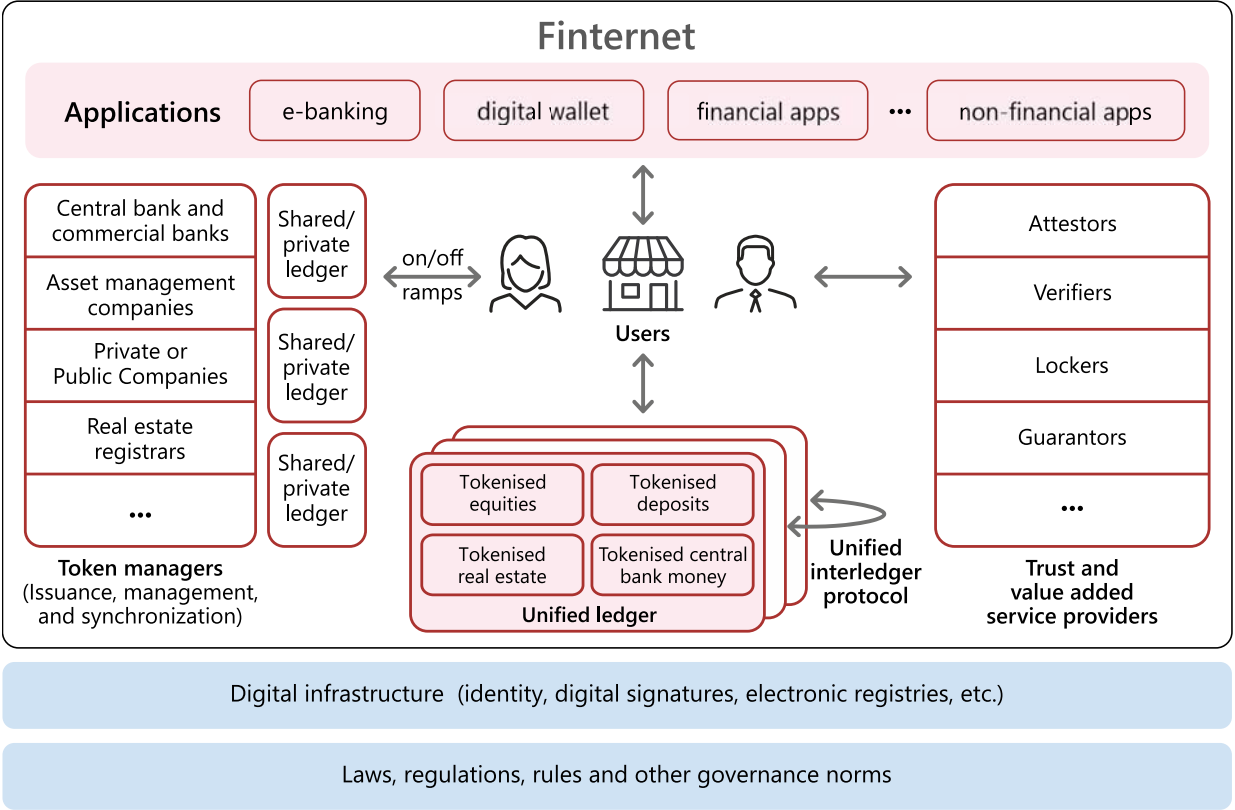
Finternet

Applications | e-banking | digital wallet | financial apps | ... | non-financial apps

Central bank and commercial banks

Asset management companies

Private or Public Companies

Real estate registrars

...

Token managers (Issuance, management, and synchronization)

Shared/ private ledger

Shared/ private ledger

Shared/ private ledger

on/off ramps

Users

Tokenised equities

Tokenised deposits

Tokenised real estate

Tokenised central bank money

Unified ledger

Unified interledger protocol

Attestors

Verifiers

Lockers

Guarantors

...

Trust and value added service providers

Digital infrastructure (identity, digital signatures, electronic registries, etc.)

Laws, regulations, rules and other governance norms